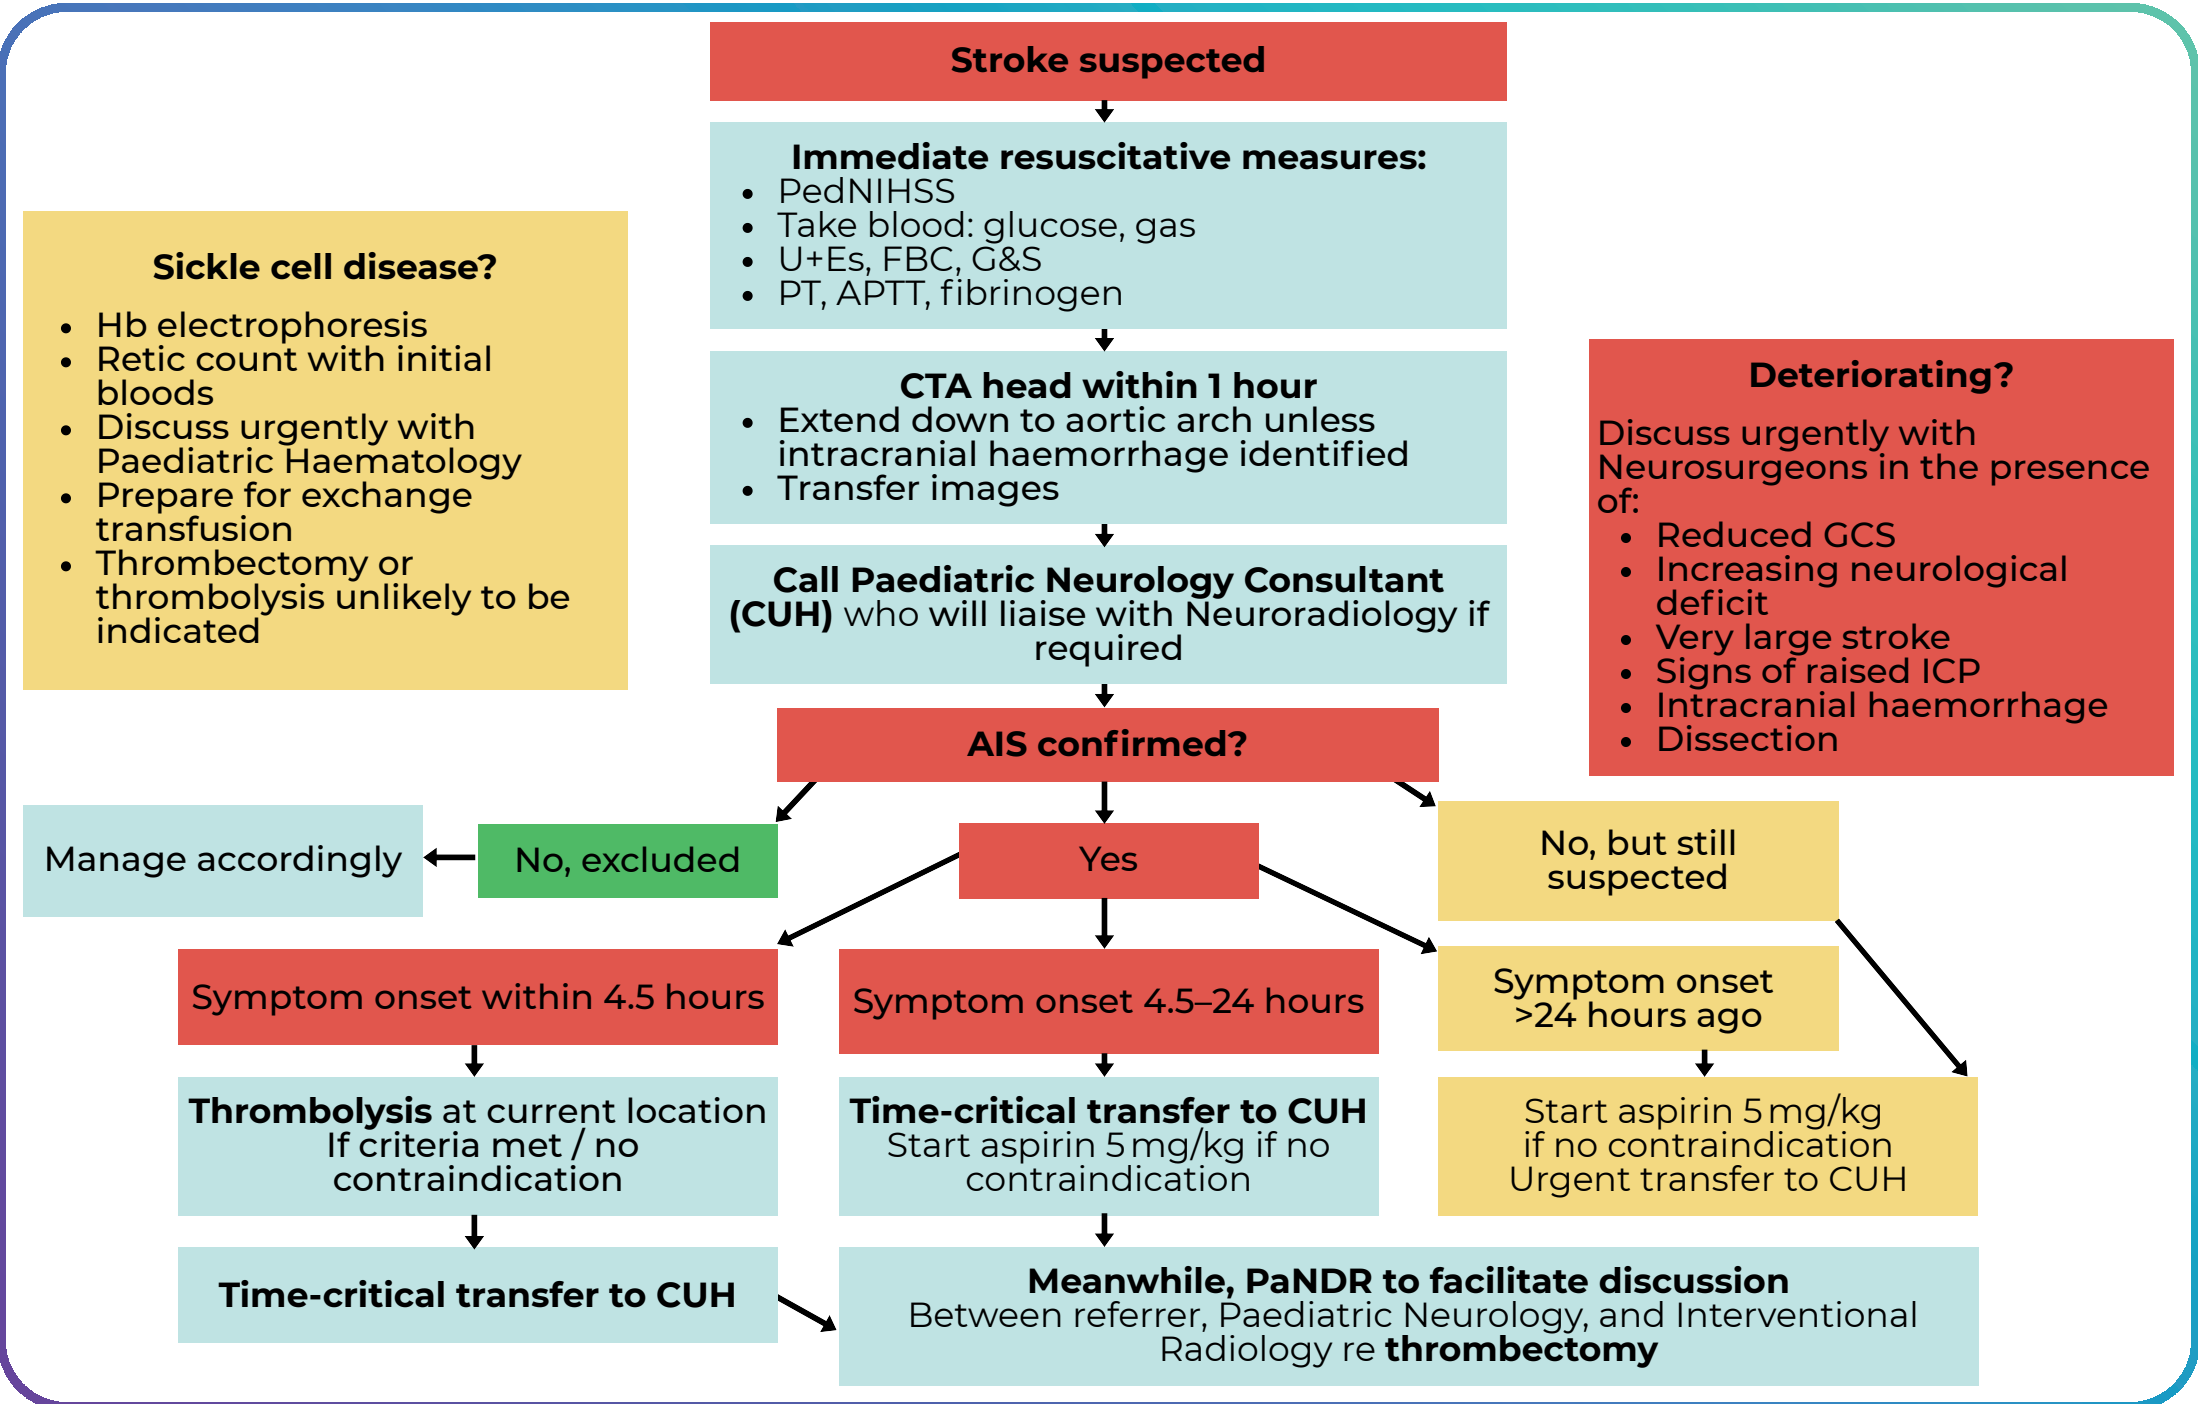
Stroke suspected

Immediate resuscitative measures:
- PedNIHSS
- Take blood: glucose, gas
- U+Es, FBC, G&S
- PT, APTT, fibrinogen

Sickle cell disease?
- Hb electrophoresis
- Retic count with initial bloods
- Discuss urgently with Paediatric Haematology
- Prepare for exchange transfusion
- Thrombectomy or thrombolysis unlikely to be indicated

CTA head within 1 hour
- Extend down to aortic arch unless intracranial haemorrhage identified
- Transfer images

Deteriorating?
Discuss urgently with Neurosurgeons in the presence of:
- Reduced GCS
- Increasing neurological deficit
- Very large stroke
- Signs of raised ICP
- Intracranial haemorrhage
- Dissection

Call Paediatric Neurology Consultant (CUH) who will liaise with Neuroradiology if required

AIS confirmed?

Manage accordingly

No, excluded

Yes

No, but still suspected

Symptom onset within 4.5 hours

Symptom onset 4.5–24 hours

Symptom onset >24 hours ago

Thrombolysis at current location If criteria met / no contraindication

Time-critical transfer to CUH Start aspirin 5 mg/kg if no contraindication

Start aspirin 5 mg/kg if no contraindication Urgent transfer to CUH

Time-critical transfer to CUH

Meanwhile, PaNDR to facilitate discussion Between referrer, Paediatric Neurology, and Interventional Radiology re thrombectomy